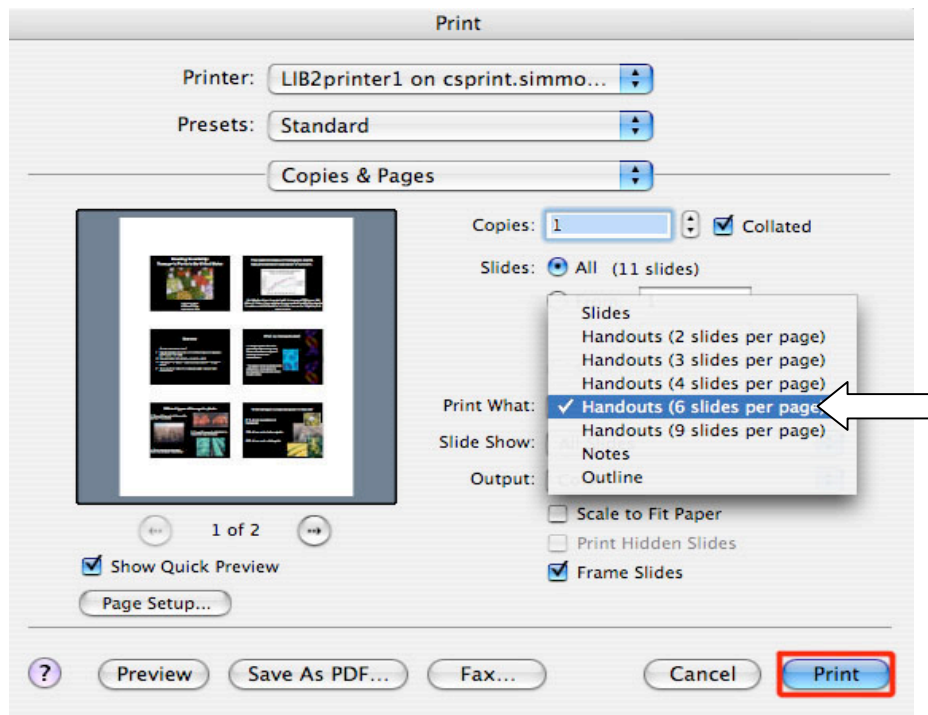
Print

Printer: LIB2printer1 on csprint.simmo...

Presets: Standard

Copies & Pages

Copies: 1 Collated

Slides: All (11 slides)

Slides
Handouts (2 slides per page)
Handouts (3 slides per page)
Handouts (4 slides per page)
✓ Handouts (6 slides per page)
Handouts (9 slides per page)
Notes
Outline

Print What:

Slide Show:

Output:

1 of 2

Scale to Fit Paper

Print Hidden Slides

Frame Slides

Show Quick Preview

Page Setup...

?

Preview

Save As PDF...

Fax...

Cancel

Print